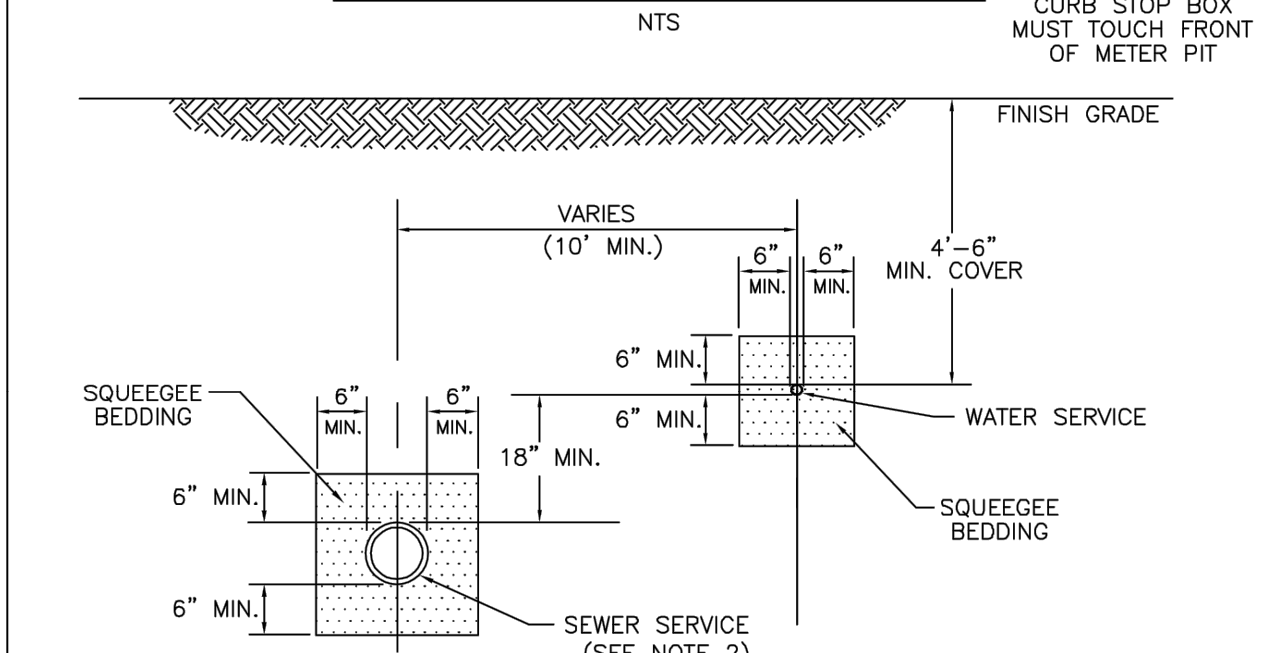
NTS

CURB STOP BOX MUST TOUCH FRONT OF METER PIT

FINISH GRADE

VARIES
(10' MIN.)

6"
MIN.

6"
MIN.

4'–6"
MIN. COVER

6" MIN.

6" MIN.

WATER SERVICE

SQUEEGEE BEDDING

6"
MIN.

6"
MIN.

18" MIN.

SQUEEGEE BEDDING

6" MIN.

6" MIN.

SEWER SERVICE
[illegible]